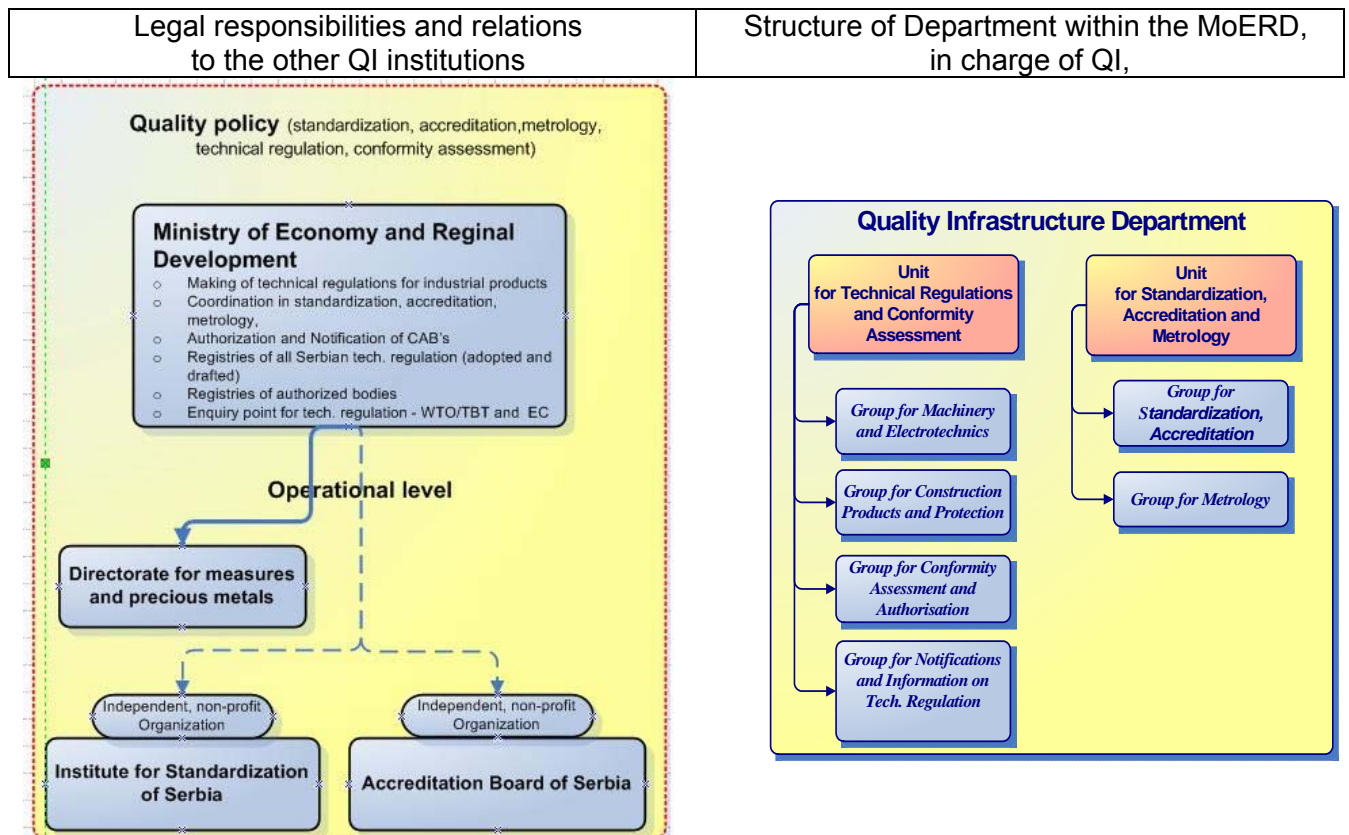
| Legal responsibilities and relations to the other QI institutions | Structure of Department within the MoERD, in charge of QI, |
|---|---|

Quality policy (standardization, accreditation,metrology, technical regulation, conformity assessment)

Ministry of Economy and Reginal Development
- Making of technical regulations for industrial products
- Coordination in standardization, accreditation, metrology,
- Authorization and Notification of CAB's
- Registries of all Serbian tech. regulation (adopted and drafted)
- Registries of authorized bodies
- Enquiry point for tech. regulation - WTO/TBT and EC

Operational level

Directorate for measures and precious metals

Independent, non-profit Organization

Institute for Standardization of Serbia

Independent, non-profit Organization

Accreditation Board of Serbia

Quality Infrastructure Department

Unit for Technical Regulations and Conformity Assessment

Group for Machinery and Electrotechnics

Group for Construction Products and Protection

Group for Conformity Assessment and Authorisation

Group for Notifications and Information on Tech. Regulation

Unit for Standardization, Accreditation and Metrology

Group for Standardization, Accreditation

Group for Metrology